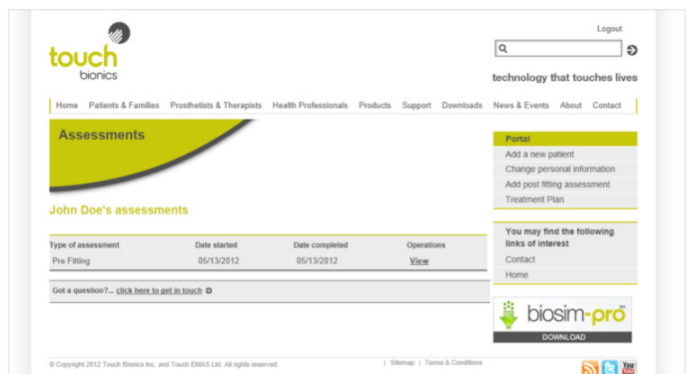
touch bionics

Logout

technology that touches lives

Home | Patients & Families | Prosthetists & Therapists | Health Professionals | Products | Support | Downloads | News & Events | About | Contact

Assessments

John Doe's assessments

| Type of assessment | Date started | Date completed | Operations |
|---|---|---|---|
| Pre Fitting | 05/13/2012 | 05/13/2012 | View |

Got a question?... click here to get in touch

Portal
Add a new patient
Change personal information
Add post fitting assessment
Treatment Plan

You may find the following links of interest
Contact
Home

biosim-pro
DOWNLOAD

© Copyright 2012 Touch Bionics Inc. and Touch EMAS Ltd. All rights reserved.

| Sitemap | Terms & Conditions